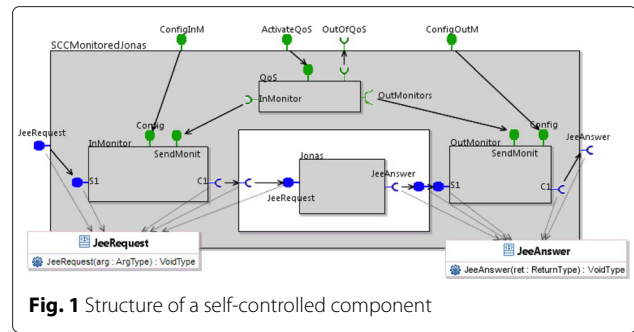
ConfigInM
ActivateQoS
OutOfQoS
ConfigOutM
SCCMonitoredJonas
QoS
InMonitor
OutMonitors
JeeRequest
Config
Config
InMonitor
SendMonit
OutMonitor
SendMonit
JeeAnswer
S1
C1
Jonas
JeeAnswer
S1
C1
JeeRequest
JeeRequest
JeeRequest(arg : ArgType) : VoidType
JeeAnswer
JeeAnswer(ret : ReturnType) : VoidType

**Fig. 1** Structure of a self-controlled component